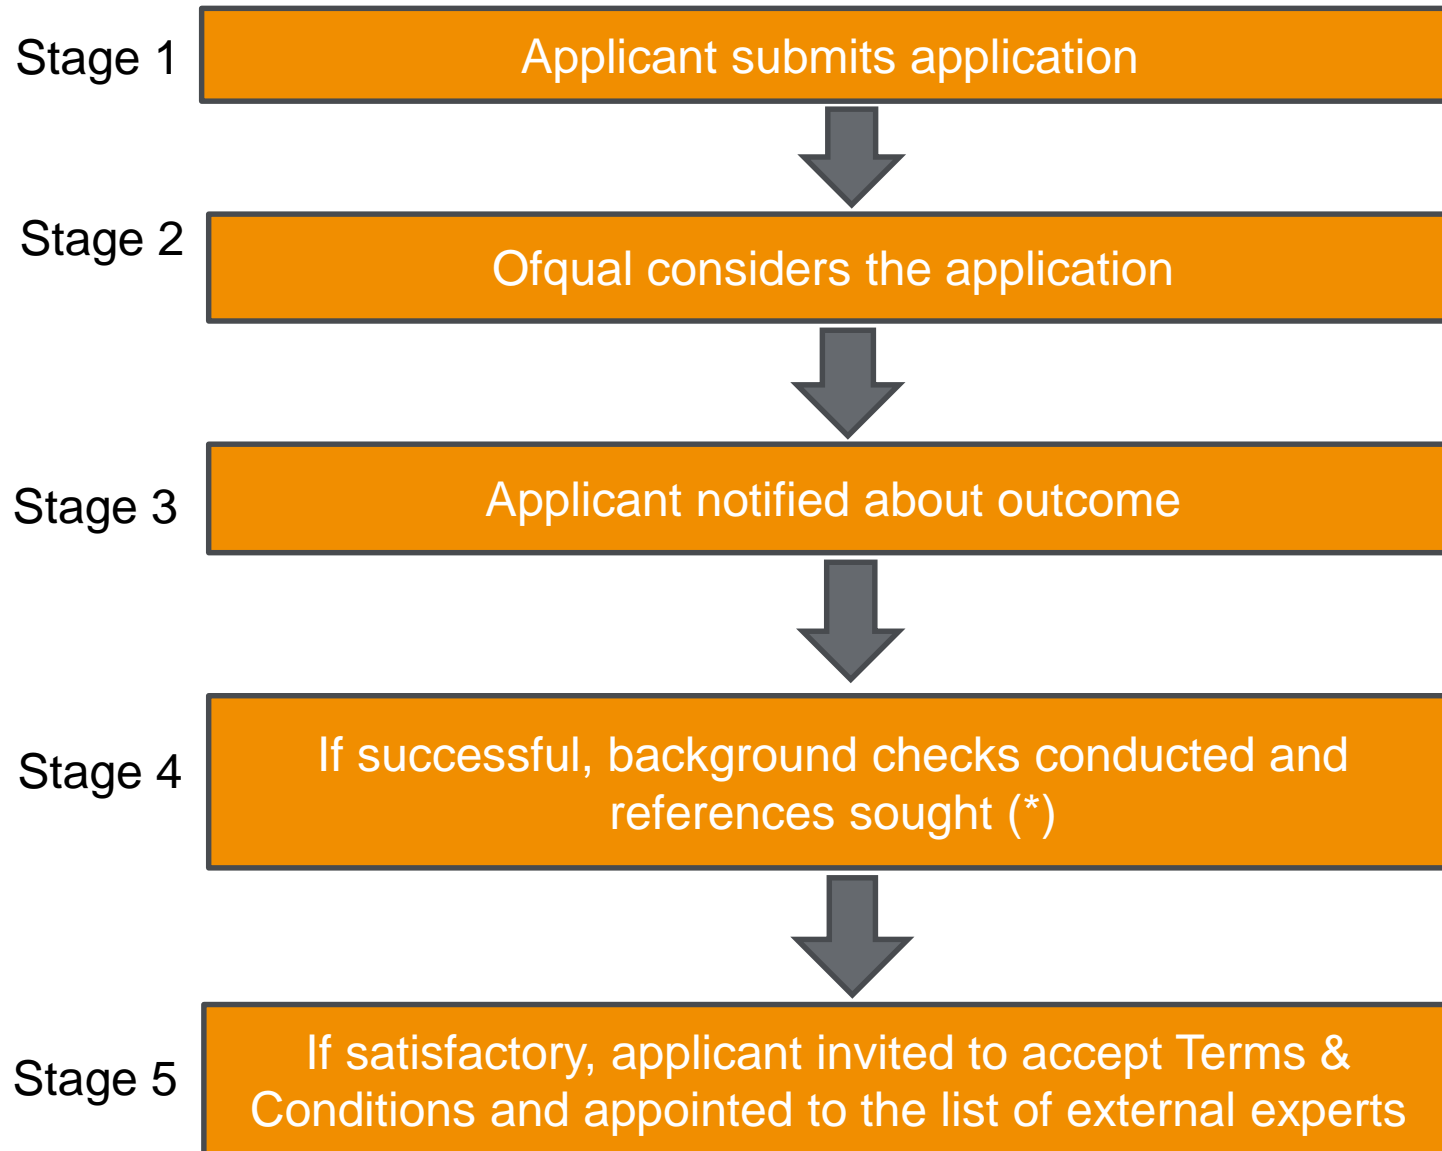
Stage 1
Applicant submits application

Stage 2
Ofqual considers the application

Stage 3
Applicant notified about outcome

Stage 4
If successful, background checks conducted and references sought (*)

Stage 5
If satisfactory, applicant invited to accept Terms & Conditions and appointed to the list of external experts